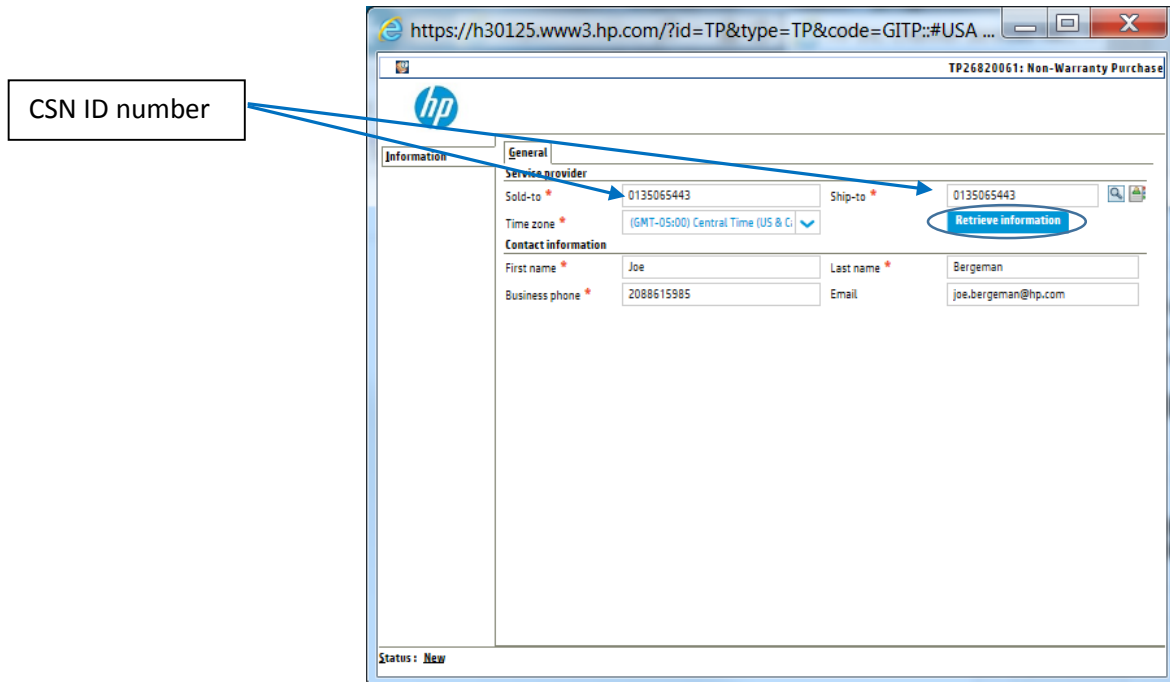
CSN ID number

https://h30125.www3.hp.com/?id=TP&type=TP&code=GITP::#USA ...

TP26820061: Non-Warranty Purchase

hp

Information

General

Service provider

Sold-to * 0135065443

Ship-to * 0135065443

Time zone * (GMT-05:00) Central Time (US & C

Retrieve information

Contact information

First name * Joe

Last name * Bergeman

Business phone * 2088615985

Email joe.bergeman@hp.com

Status : New